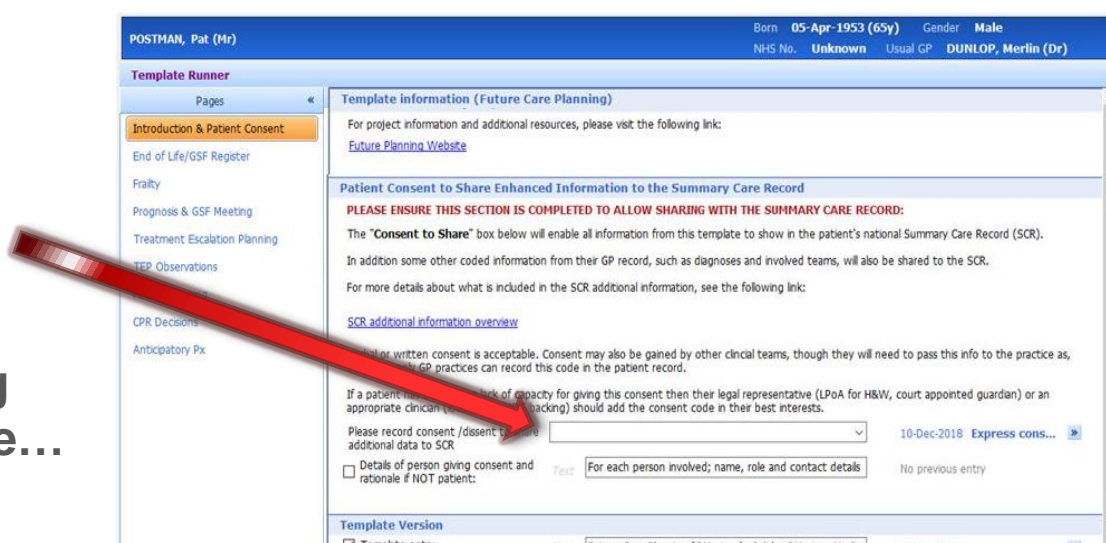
POSTMAN, Pat (Mr)

Born 05-Apr-1953 (65y) Gender Male
NHS No. Unknown Usual GP DUNLOP, Merlin (Dr)

Template Runner

Pages «

Introduction & Patient Consent
End of Life/GSF Register
Frailty
Prognosis & GSF Meeting
Treatment Escalation Planning
TEP Observations
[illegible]
CPR Decisions
Anticipatory Px

Template information (Future Care Planning)

For project information and additional resources, please visit the following link:

Future Planning Website

Patient Consent to Share Enhanced Information to the Summary Care Record

PLEASE ENSURE THIS SECTION IS COMPLETED TO ALLOW SHARING WITH THE SUMMARY CARE RECORD:

The "Consent to Share" box below will enable all information from this template to show in the patient's national Summary Care Record (SCR).

In addition some other coded information from their GP record, such as diagnoses and involved teams, will also be shared to the SCR.

For more details about what is included in the SCR additional information, see the following link:

SCR additional information overview

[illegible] or written consent is acceptable. Consent may also be gained by other clincial teams, though they will need to pass this info to the practice as, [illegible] GP practices can record this code in the patient record.

If a patient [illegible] lack of capacity for giving this consent then their legal representative (LPoA for H&W, court appointed guardian) or an appropriate clinician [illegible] packing) should add the consent code in their best interests.

Please record consent /dissent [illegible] additional data to SCR

10-Dec-2018 Express cons... »

Details of person giving consent and rationale if NOT patient:

Text For each person involved; name, role and contact details

No previous entry

Template Version

u
e…